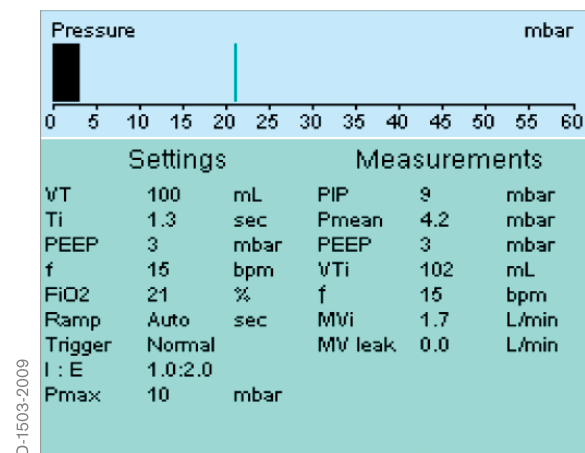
Pressure mbar

0 5 10 15 20 25 30 35 40 45 50 55 60

Settings

| VT | 100 | mL |
|---|---|---|
| Ti | 1.3 | sec |
| PEEP | 3 | mbar |
| f | 15 | bpm |
| FiO2 | 21 | % |
| Ramp | Auto | sec |
| Trigger | Normal | |
| I : E | 1.0:2.0 | |
| Pmax | 10 | mbar |

Measurements

| PIP | 9 | mbar |
|---|---|---|
| Pmean | 4.2 | mbar |
| PEEP | 3 | mbar |
| VTi | 102 | mL |
| f | 15 | bpm |
| MVi | 1.7 | L/min |
| MV leak | 0.0 | L/min |

D-1503-2009